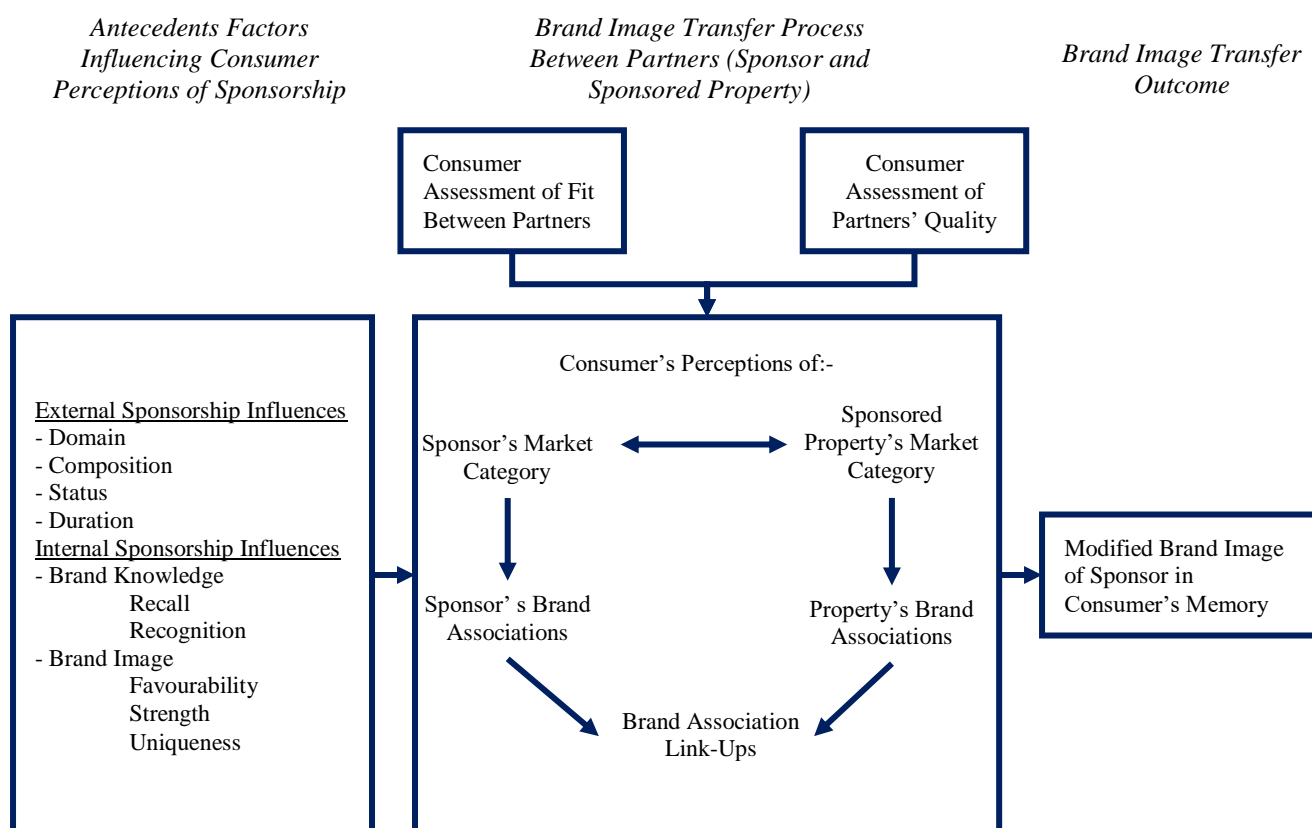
Antecedents Factors Influencing Consumer Perceptions of Sponsorship

Brand Image Transfer Process Between Partners (Sponsor and Sponsored Property)

Brand Image Transfer Outcome

Consumer Assessment of Fit Between Partners

Consumer Assessment of Partners' Quality

External Sponsorship Influences
- Domain
- Composition
- Status
- Duration
Internal Sponsorship Influences
- Brand Knowledge
Recall
Recognition
- Brand Image
Favourability
Strength
Uniqueness

Consumer's Perceptions of:-

Sponsor's Market Category

Sponsored Property's Market Category

Sponsor' s Brand Associations

Property's Brand Associations

Brand Association Link-Ups

Modified Brand Image of Sponsor in Consumer's Memory